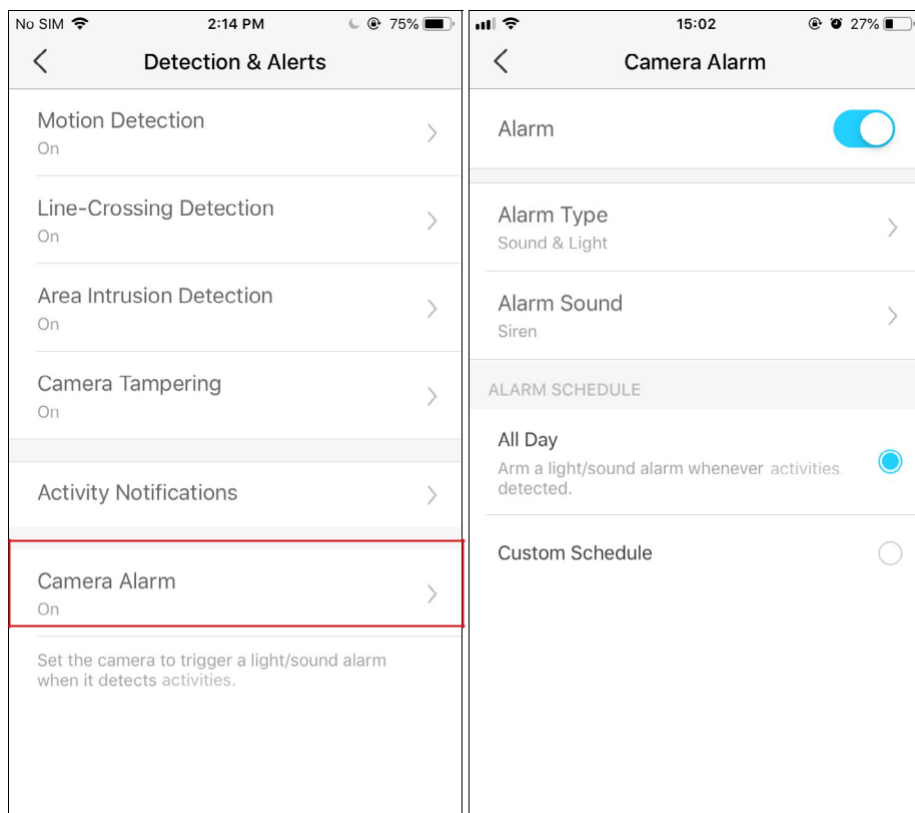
No SIM 2:14 PM 75%

Detection & Alerts

Motion Detection
On

Line-Crossing Detection
On

Area Intrusion Detection
On

Camera Tampering
On

Activity Notifications

Camera Alarm
On

Set the camera to trigger a light/sound alarm when it detects activities.

15:02 27%

Camera Alarm

Alarm

Alarm Type
Sound & Light

Alarm Sound
Siren

ALARM SCHEDULE

All Day
Arm a light/sound alarm whenever activities detected.

Custom Schedule